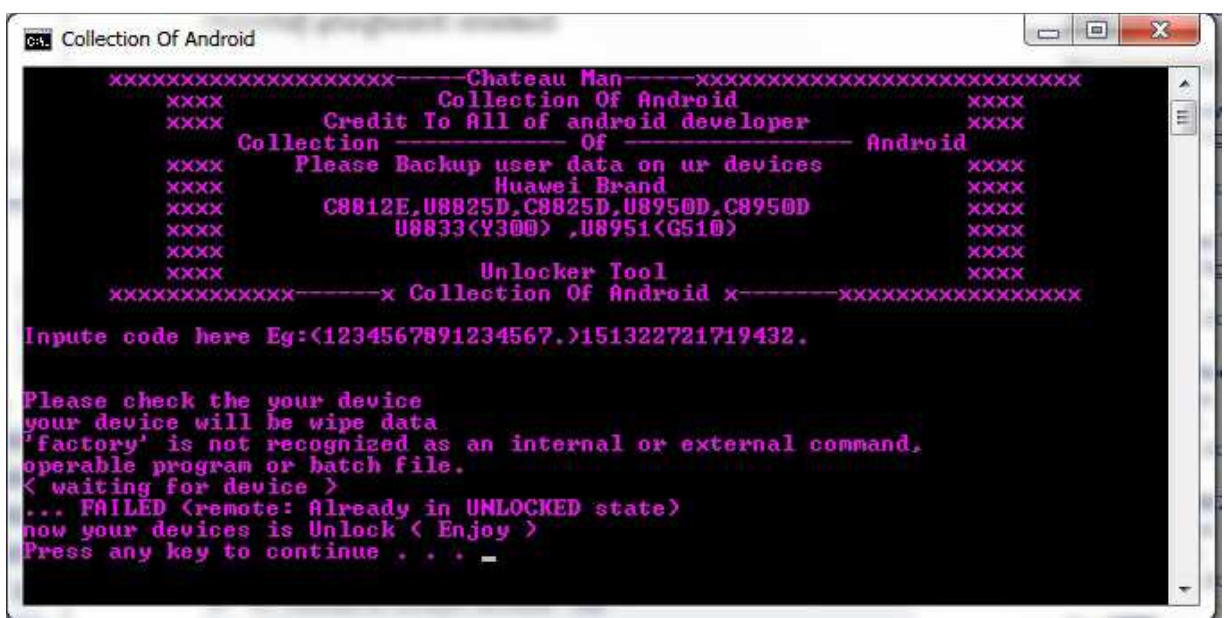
Collection Of Android

xxxxxxxxxxxxxxxxxx-----Chateau Man-----xxxxxxxxxxxxxxxxxxxxxxxxx
xxxx Collection Of Android xxxx
xxxx Credit To All of android developer xxxx
Collection ------------ Of ---------------- Android
xxxx Please Backup user data on ur devices xxxx
xxxx Huawei Brand xxxx
xxxx C8812E,U8825D,C8825D,U8950D,C8950D xxxx
xxxx U8833(Y300) ,U8951(G510) xxxx
xxxx xxxx
xxxx Unlocker Tool xxxx
xxxxxxxxxxxx------x Collection Of Android x-------xxxxxxxxxxxxxxx

Inpute code here Eg:(1234567891234567.)151322721719432.

Please check the your device
your device will be wipe data
'factory' is not recognized as an internal or external command,
operable program or batch file.
< waiting for device >
... FAILED (remote: Already in UNLOCKED state)
now your devices is Unlock ( Enjoy )
Press any key to continue . . . _